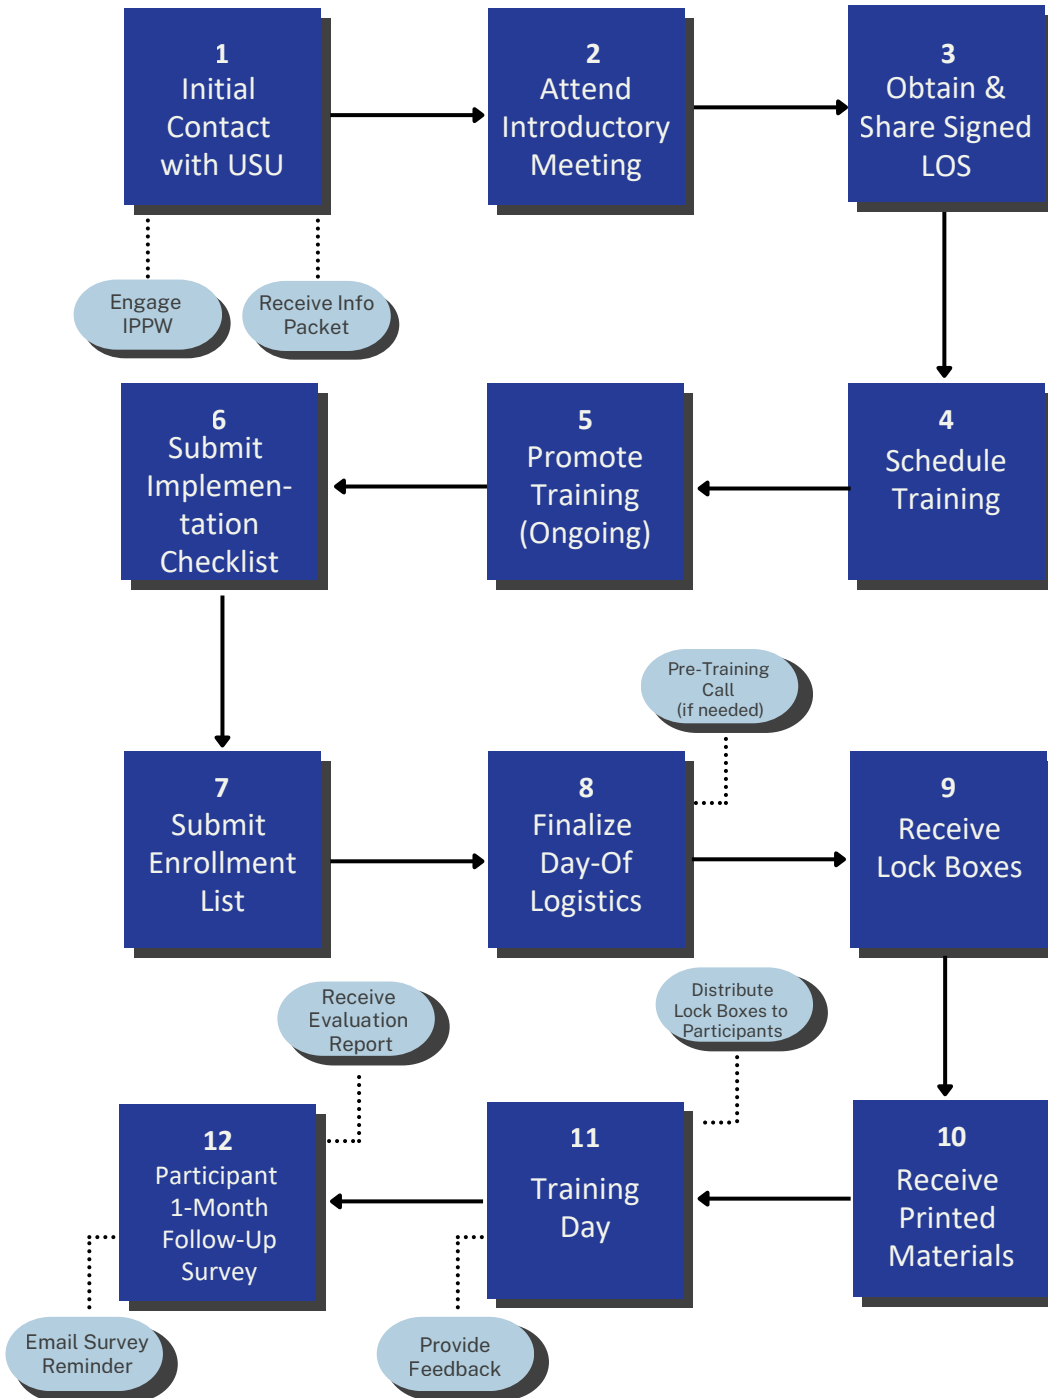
1
Initial Contact with USU

2
Attend Introductory Meeting

3
Obtain & Share Signed LOS

Engage IPPW

Receive Info Packet

6
Submit Implementation Checklist

5
Promote Training (Ongoing)

4
Schedule Training

Pre-Training Call (if needed)

7
Submit Enrollment List

8
Finalize Day-Of Logistics

9
Receive Lock Boxes

Receive Evaluation Report

Distribute Lock Boxes to Participants

12
Participant 1-Month Follow-Up Survey

11
Training Day

10
Receive Printed Materials

Email Survey Reminder

Provide Feedback